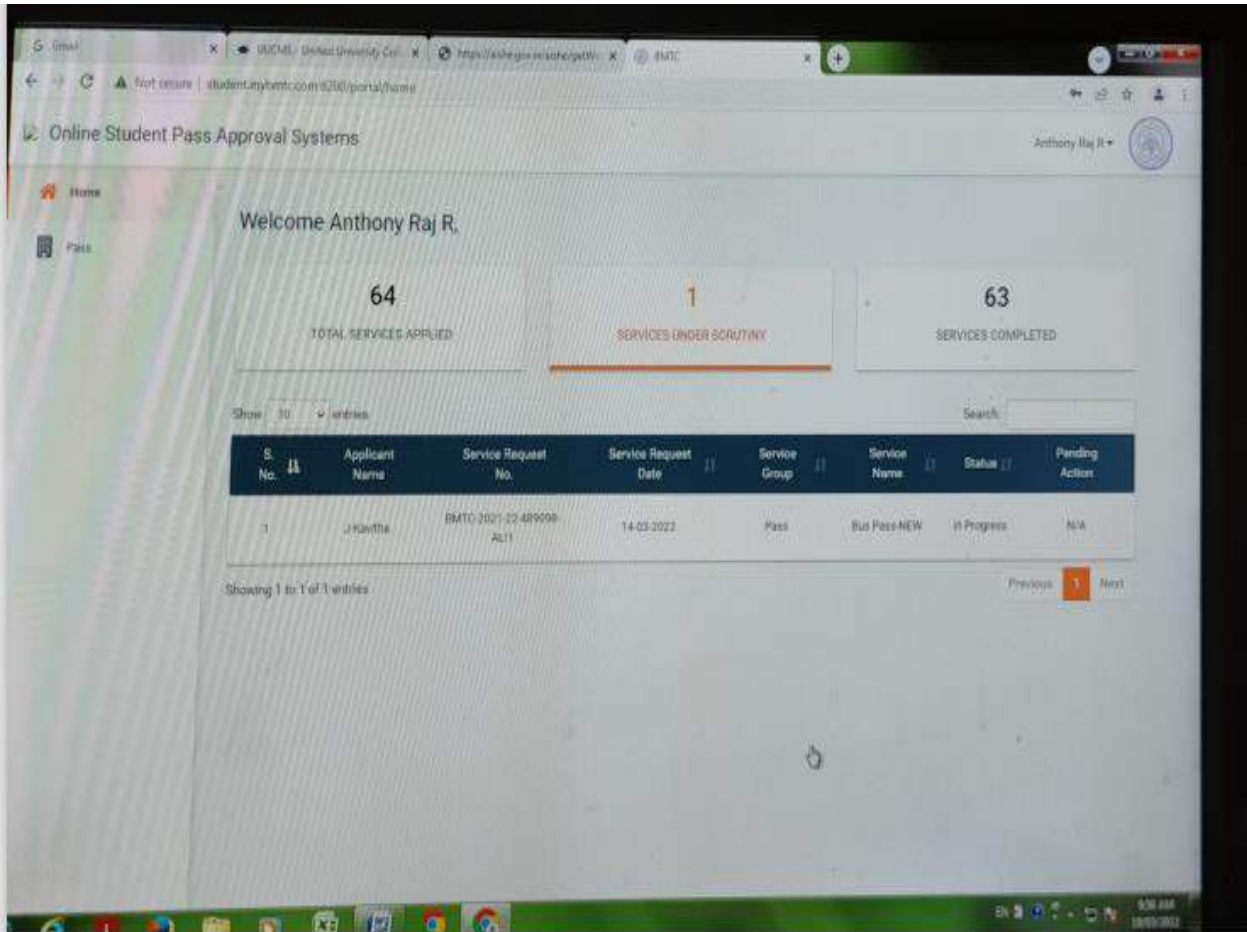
Gmail | UUCMS - Unified University Col... | https://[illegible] | BMTC

Not secure | student.mybmtc.com:8200/portal/home

Online Student Pass Approval Systems

Anthony Raj R ▾

Home

Pass

Welcome Anthony Raj R.

64
TOTAL SERVICES APPLIED

1
SERVICES UNDER SCRUTINY

63
SERVICES COMPLETED

Show 10 entries

Search:

| S. No. | Applicant Name | Service Request No. | Service Request Date | Service Group | Service Name | Status | Pending Action |
|---|---|---|---|---|---|---|---|
| 1 | J Kavitha | BMTC-2021-22-489098-AU1 | 14-03-2022 | Pass | Bus Pass-NEW | In Progress | N/A |

Showing 1 to 1 of 1 entries

Previous 1 Next

EN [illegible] 18/03/2022